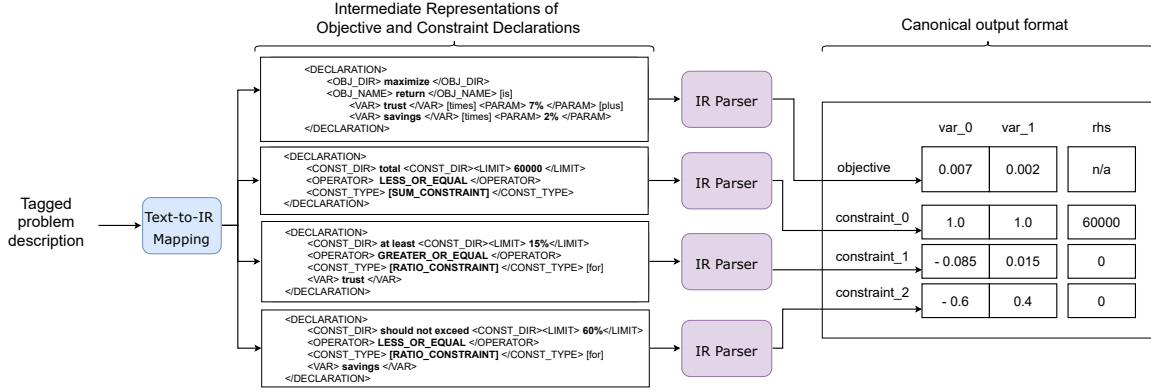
Intermediate Representations of Objective and Constraint Declarations

Canonical output format

Tagged problem description

Text-to-IR Mapping

<DECLARATION>
<OBJ_DIR> maximize </OBJ_DIR>
<OBJ_NAME> return </OBJ_NAME> [is]
<VAR> trust </VAR> [times] <PARAM> 7% </PARAM> [plus]
<VAR> savings </VAR> [times] <PARAM> 2% </PARAM>
</DECLARATION>

<DECLARATION>
<CONST_DIR> total <CONST_DIR><LIMIT> 60000 </LIMIT>
<OPERATOR> LESS_OR_EQUAL </OPERATOR>
<CONST_TYPE> [SUM_CONSTRAINT] </CONST_TYPE>
</DECLARATION>

<DECLARATION>
<CONST_DIR> at least <CONST_DIR><LIMIT> 15%</LIMIT>
<OPERATOR> GREATER_OR_EQUAL </OPERATOR>
<CONST_TYPE> [RATIO_CONSTRAINT] </CONST_TYPE> [for]
<VAR> trust </VAR>
</DECLARATION>

<DECLARATION>
<CONST_DIR> should not exceed <CONST_DIR><LIMIT> 60%</LIMIT>
<OPERATOR> LESS_OR_EQUAL </OPERATOR>
<CONST_TYPE> [RATIO_CONSTRAINT] </CONST_TYPE> [for]
<VAR> savings </VAR>
</DECLARATION>

IR Parser

IR Parser

IR Parser

IR Parser

| | var_0 | var_1 | rhs |
|---|---|---|---|
| objective | 0.007 | 0.002 | n/a |
| constraint_0 | 1.0 | 1.0 | 60000 |
| constraint_1 | - 0.085 | 0.015 | 0 |
| constraint_2 | - 0.6 | 0.4 | 0 |